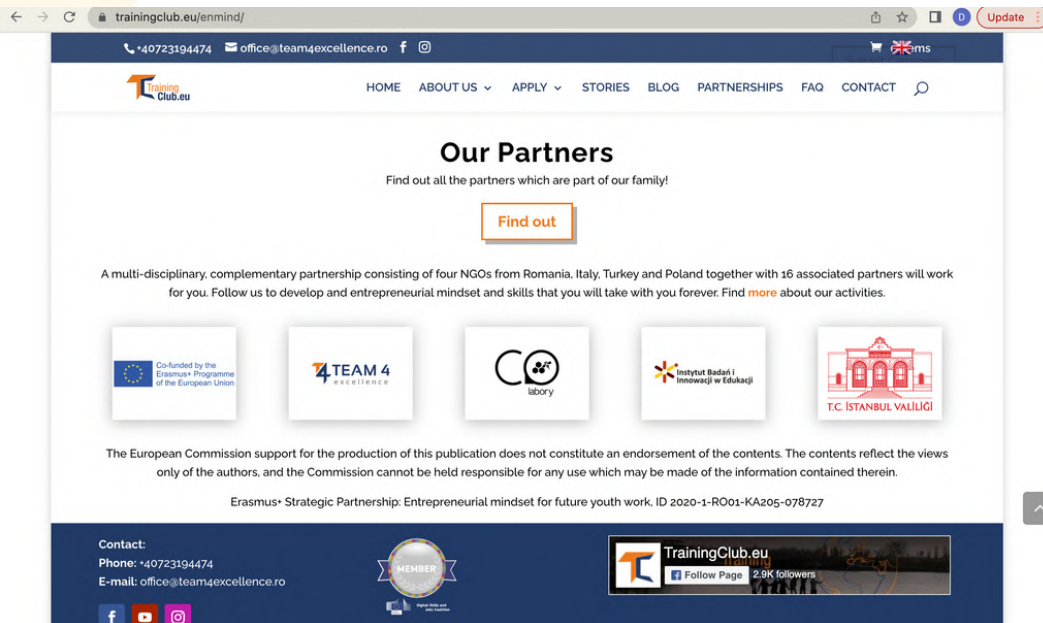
trainingclub.eu/enmind/

Update

+40723194474 office@team4excellence.ro

ms

Training Club.eu

HOME ABOUT US APPLY STORIES BLOG PARTNERSHIPS FAQ CONTACT

Our Partners

Find out all the partners which are part of our family!

Find out

A multi-disciplinary, complementary partnership consisting of four NGOs from Romania, Italy, Turkey and Poland together with 16 associated partners will work for you. Follow us to develop and entrepreneurial mindset and skills that you will take with you forever. Find more about our activities.

Co-funded by the Erasmus+ Programme of the European Union

TEAM 4 excellence

CO labory

Instytut Badań i Innowacji w Edukacji

T.C. İSTANBUL VALİLİĞİ

The European Commission support for the production of this publication does not constitute an endorsement of the contents. The contents reflect the views only of the authors, and the Commission cannot be held responsible for any use which may be made of the information contained therein.

Erasmus+ Strategic Partnership: Entrepreneurial mindset for future youth work, ID 2020-1-RO01-KA205-078727

Contact:
Phone: +40723194474
E-mail: office@team4excellence.ro

MEMBER

TrainingClub.eu
Follow Page 2.9K followers